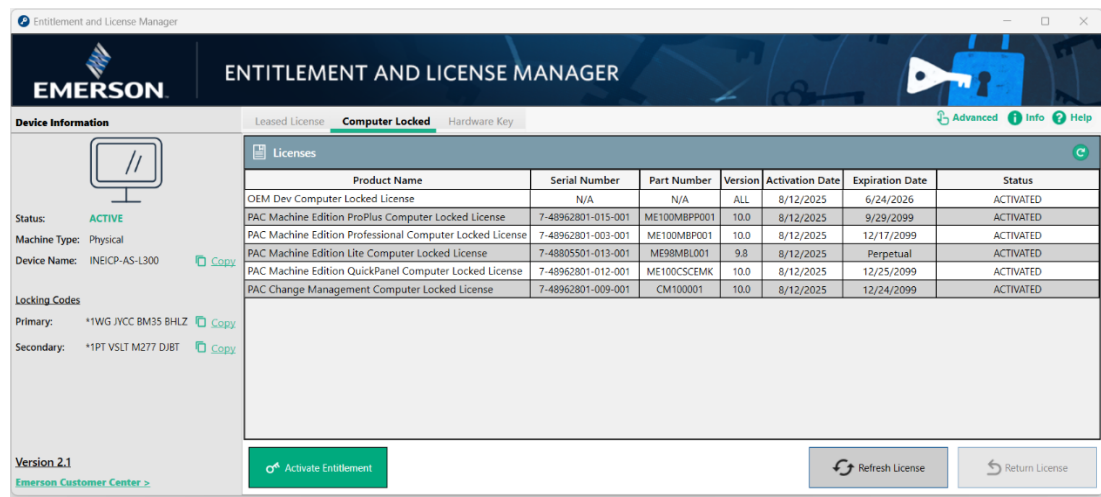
Entitlement and License Manager

EMERSON

ENTITLEMENT AND LICENSE MANAGER

Device Information

Status: ACTIVE

Machine Type: Physical

Device Name: INEICP-AS-L300 Copy

Locking Codes

Primary: *1WG JVCC BM35 BHLZ Copy

Secondary: *1PT VSLT M277 DJBT Copy

Version 2.1

Emerson Customer Center >

Leased License Computer Locked Hardware Key

Advanced Info Help

Licenses

| Product Name | Serial Number | Part Number | Version | Activation Date | Expiration Date | Status |
|---|---|---|---|---|---|---|
| OEM Dev Computer Locked License | N/A | N/A | ALL | 8/12/2025 | 6/24/2026 | ACTIVATED |
| PAC Machine Edition ProPlus Computer Locked License | 7-48962801-015-001 | ME100MBPP001 | 10.0 | 8/12/2025 | 9/29/2099 | ACTIVATED |
| PAC Machine Edition Professional Computer Locked License | 7-48962801-003-001 | ME100MBP001 | 10.0 | 8/12/2025 | 12/17/2099 | ACTIVATED |
| PAC Machine Edition Lite Computer Locked License | 7-48805501-013-001 | ME98MBL001 | 9.8 | 8/12/2025 | Perpetual | ACTIVATED |
| PAC Machine Edition QuickPanel Computer Locked License | 7-48962801-012-001 | ME100CSCEMK | 10.0 | 8/12/2025 | 12/25/2099 | ACTIVATED |
| PAC Change Management Computer Locked License | 7-48962801-009-001 | CM100001 | 10.0 | 8/12/2025 | 12/24/2099 | ACTIVATED |

Activate Entitlement

Refresh License

Return License